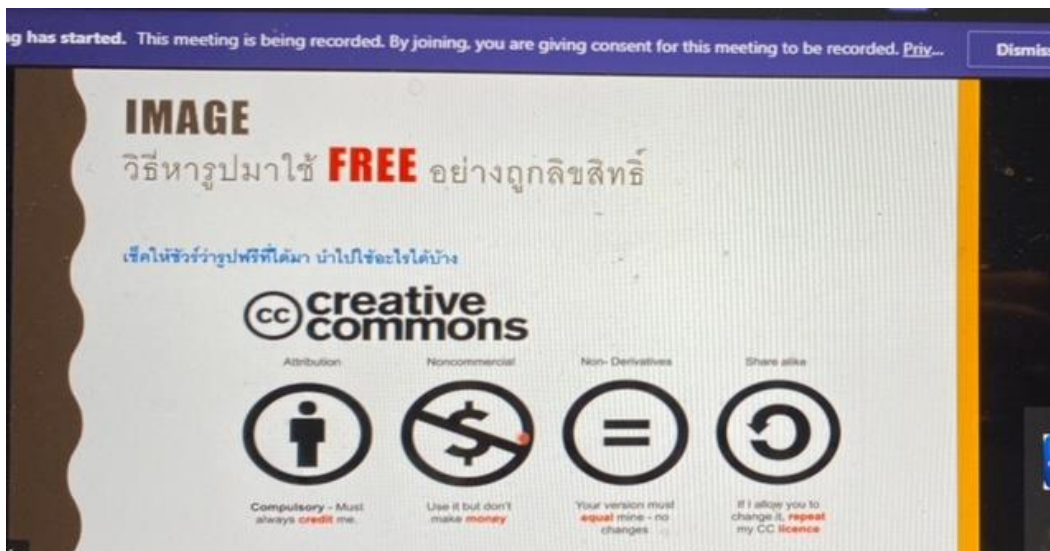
g has started. This meeting is being recorded. By joining, you are giving consent for this meeting to be recorded. Priv...

Dismis

IMAGE

วิธีหารูปมาใช้ FREE อย่างถูกลิขสิทธิ์

เช็คให้ชัวร์ว่ารูปฟรีที่ได้มา นำไปใช้อะไรได้บ้าง

cc creative commons

Attribution

Noncommercial

Non- Derivatives

Share alike

Compulsory - Must always credit me.

Use it but don't make money

Your version must equal mine - no changes

If I allow you to change it, repeat my CC licence